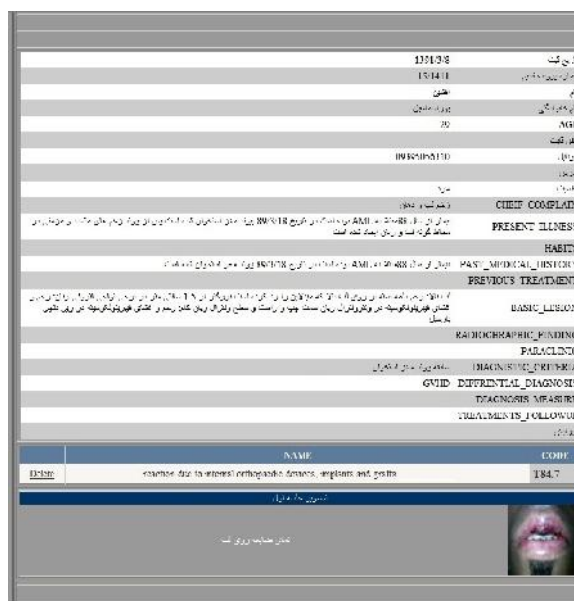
| | |
|---|---|
| 1394/3/8 | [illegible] |
| 15:14:11 | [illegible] |
| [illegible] | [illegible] |
| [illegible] | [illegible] |
| 30 | AGE |
| | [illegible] |
| 09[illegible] | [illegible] |
| | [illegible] |
| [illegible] | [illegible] |
| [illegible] | CHIEF_COMPLAI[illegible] |
| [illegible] AML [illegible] 89/8/18 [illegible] | PRESENT_ILLNESS |
| | HABIT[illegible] |
| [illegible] AML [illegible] 89/7/28 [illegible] | PAST_MEDICAL_HISTO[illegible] |
| | PREVIOUS_TREATMEN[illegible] |
| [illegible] | BASIC_LESION |
| | RADIOGRAPHIC_FINDIN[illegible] |
| | PARACLINI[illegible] |
| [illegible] | DIAGNOSTIC_CRITERIA |
| GVHD | DIFFRENTIAL_DIAGNOSIS |
| | DIAGNOSIS_MEASURE |
| | TREATMENTS_FOLLOWU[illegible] |

| | NAME | CODE |
|---|---|---|
| Delete | reaction due to internal orthopaedic devices, implants and grafts | T84.7 |

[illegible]

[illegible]